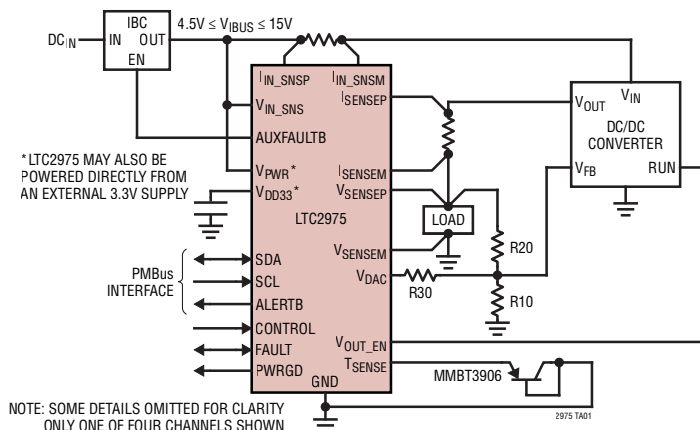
IBC
$DC_{IN}$
IN
OUT
EN
$4.5V \leq V_{IBUS} \leq 15V$
$I_{IN\_SNSP}$
$I_{IN\_SNSM}$
$V_{IN\_SNS}$
$I_{SENSEP}$
AUXFAULTB
$V_{OUT}$
$V_{IN}$
DC/DC CONVERTER
*LTC2975 MAY ALSO BE POWERED DIRECTLY FROM AN EXTERNAL 3.3V SUPPLY
$V_{PWR}$*
$I_{SENSEM}$
$V_{FB}$
RUN
$V_{DD33}$*
$V_{SENSEP}$
LTC2975
LOAD
R20
$V_{SENSEM}$
SDA
PMBus INTERFACE
SCL
$V_{DAC}$
R30
ALERTB
R10
CONTROL
$V_{OUT\_EN}$
FAULT
$T_{SENSE}$
PWRGD
MMBT3906
GND
NOTE: SOME DETAILS OMITTED FOR CLARITY ONLY ONE OF FOUR CHANNELS SHOWN
2975 TA01